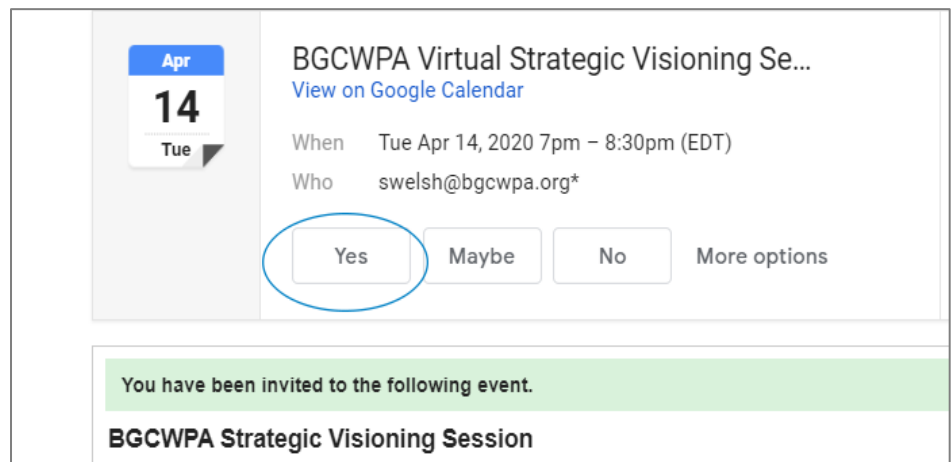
Apr
14
Tue

BGCWPA Virtual Strategic Visioning Se...
View on Google Calendar

When Tue Apr 14, 2020 7pm – 8:30pm (EDT)
Who swelsh@bgcwpa.org*

Yes Maybe No More options

You have been invited to the following event.

BGCWPA Strategic Visioning Session